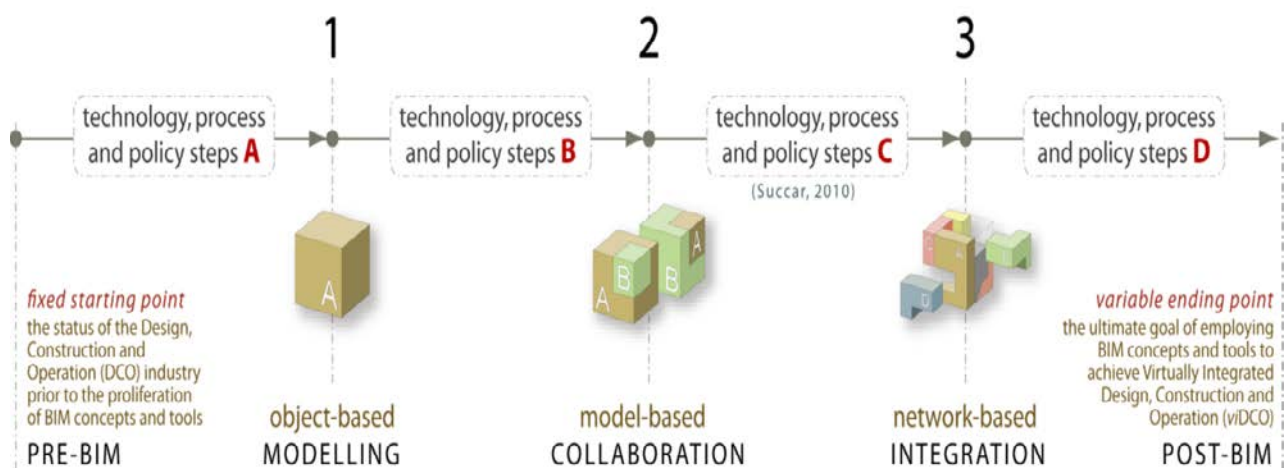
1

2

3

technology, process and policy steps **A**

technology, process and policy steps **B**

technology, process and policy steps **C**

(Succar, 2010)

technology, process and policy steps **D**

A

A B B A

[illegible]

*fixed starting point*
the status of the Design, Construction and Operation (DCO) industry prior to the proliferation of BIM concepts and tools

PRE-BIM

object-based
MODELLING

model-based
COLLABORATION

network-based
INTEGRATION

*variable ending point*
the ultimate goal of employing BIM concepts and tools to achieve Virtually Integrated Design, Construction and Operation (*vi*DCO)

POST-BIM